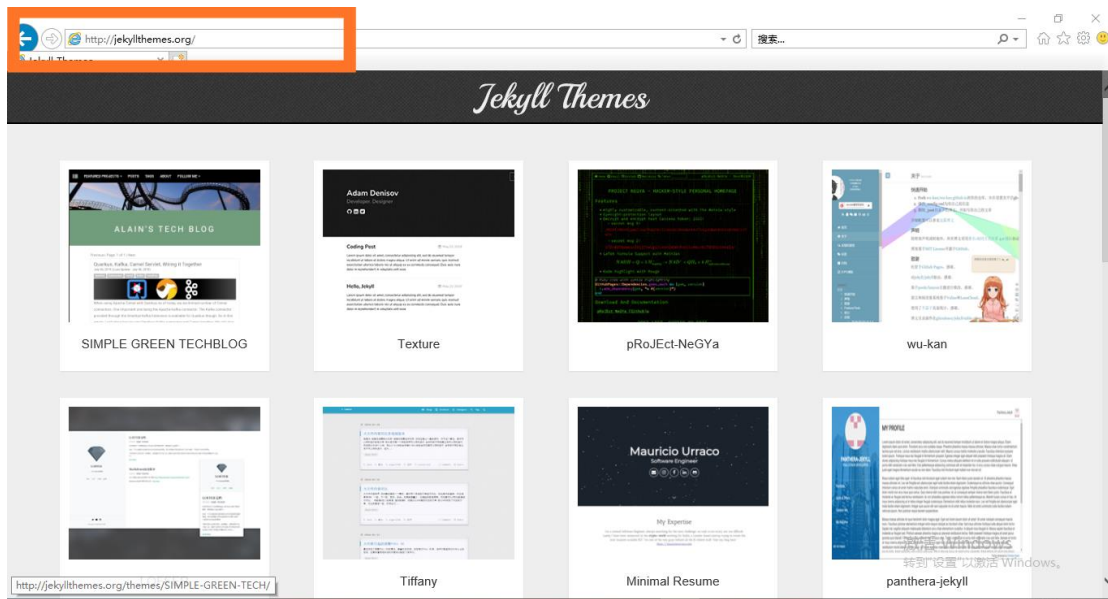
http://jekyllthemes.org/

搜索...

Jekyll Themes

ALAIN'S TECH BLOG

Adam Denisov

Developer, Designer

Coding Post

Hello, Jekyll

SIMPLE GREEN TECHBLOG

Texture

pRoJEct-NeGYa

wu-kan

Mauricio Urraco

Software Engineer

My Expertise

MY PROFILE

http://jekyllthemes.org/themes/SIMPLE-GREEN-TECH/

Tiffany

Minimal Resume

panthera-jekyll

转到"设置"以激活 Windows。